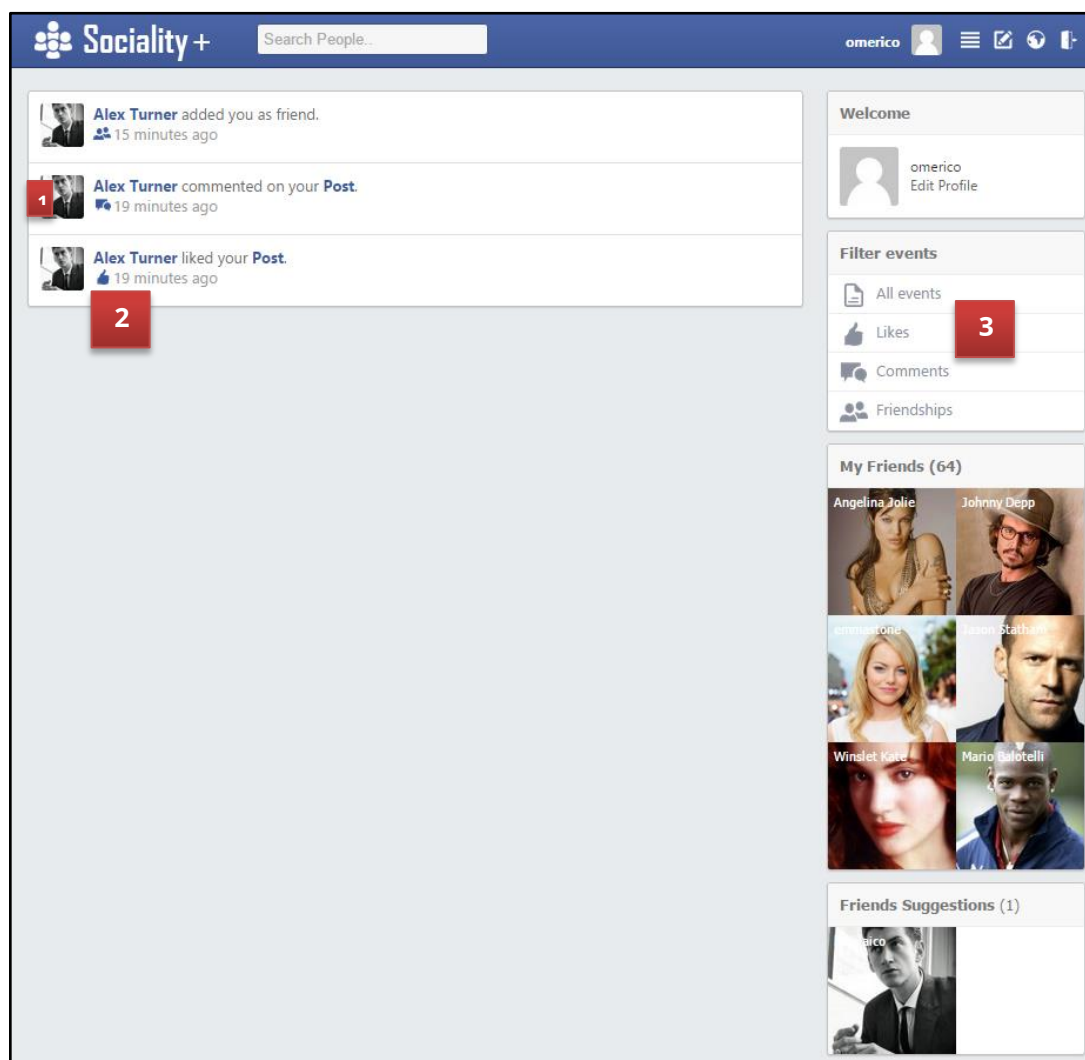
Sociality +

Search People..

omerico

Alex Turner added you as friend.
15 minutes ago

1

Alex Turner commented on your Post.
19 minutes ago

Alex Turner liked your Post.
19 minutes ago

2

Welcome

omerico
Edit Profile

Filter events

All events

Likes

3

Comments

Friendships

My Friends (64)

Angelina Jolie

Johnny Depp

emmastone

Jason Statham

Winslet Kate

Mario Balotelli

Friends Suggestions (1)

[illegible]aico